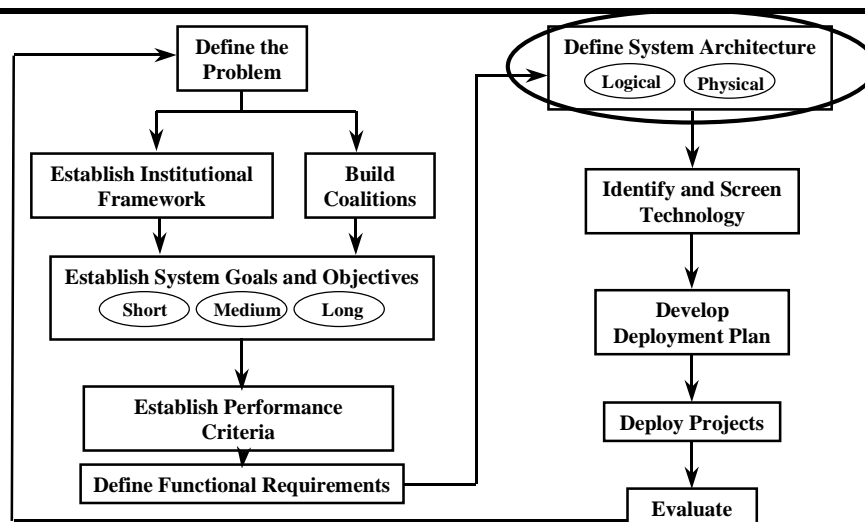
Define the Problem

Establish Institutional Framework

Build Coalitions

Establish System Goals and Objectives

Short

Medium

Long

Establish Performance Criteria

Define Functional Requirements

Define System Architecture

Logical

Physical

Identify and Screen Technology

Develop Deployment Plan

Deploy Projects

Evaluate